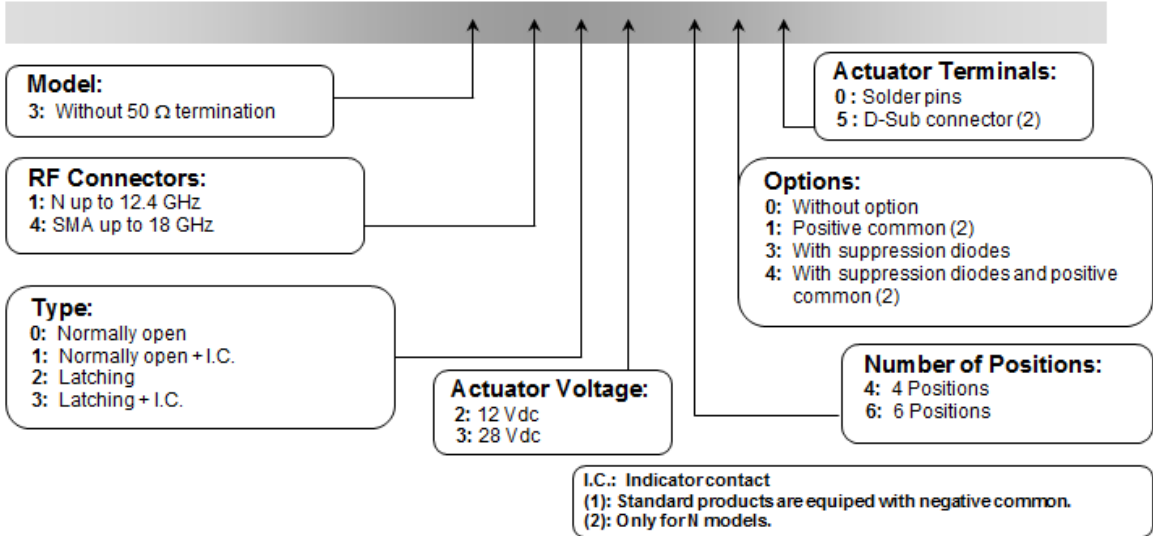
Model:
3: Without 50 Ω termination

RF Connectors:
1: N up to 12.4 GHz
4: SMA up to 18 GHz

Type:
0: Normally open
1: Normally open + I.C.
2: Latching
3: Latching + I.C.

Actuator Voltage:
2: 12 Vdc
3: 28 Vdc

Actuator Terminals:
0 : Solder pins
5 : D-Sub connector (2)

Options:
0: Without option
1: Positive common (2)
3: With suppression diodes
4: With suppression diodes and positive common (2)

Number of Positions:
4: 4 Positions
6: 6 Positions

I.C.: Indicator contact
(1): Standard products are equiped with negative common.
(2): Only for N models.